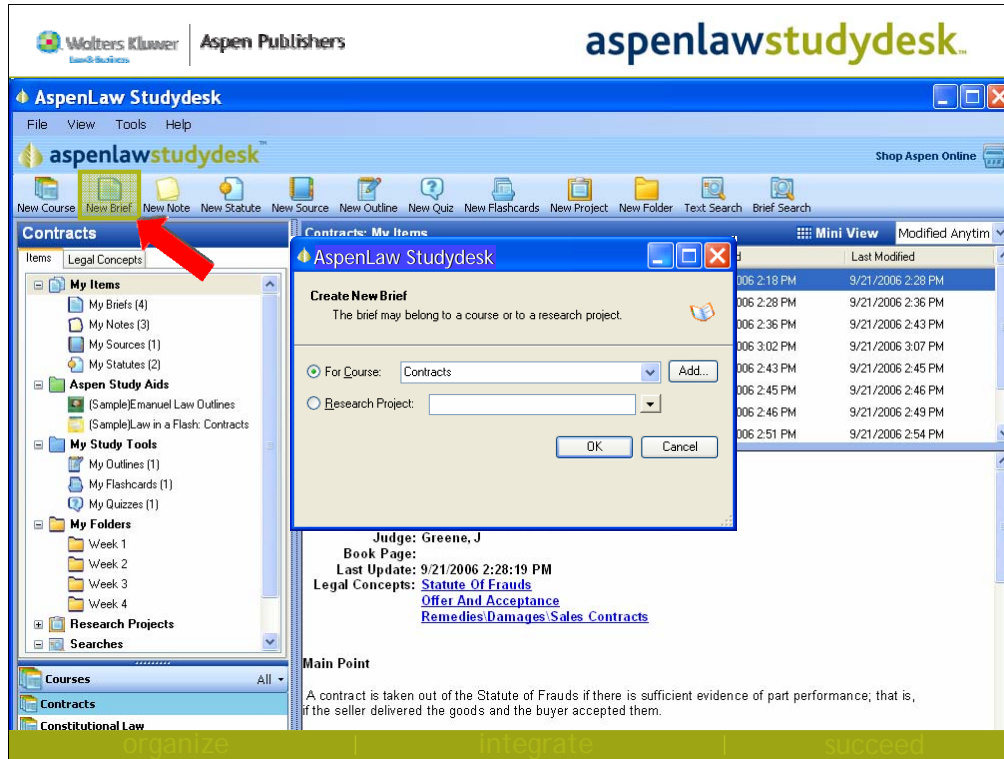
Wolters Kluwer Law & Business | Aspen Publishers

aspenlawstudydesk

AspenLaw Studydesk

File View Tools Help

aspenlawstudydesk

Shop Aspen Online

New Course New Brief New Note New Statute New Source New Outline New Quiz New Flashcards New Project New Folder Text Search Brief Search

Contracts

Items Legal Concepts

My Items
My Briefs (4)
My Notes (3)
My Sources (1)
My Statutes (2)
Aspen Study Aids
(Sample)Emanuel Law Outlines
(Sample)Law in a Flash: Contracts
My Study Tools
My Outlines (1)
My Flashcards (1)
My Quizzes (1)
My Folders
Week 1
Week 2
Week 3
Week 4
Research Projects
Searches

Courses All
Contracts
Constitutional Law

Contracts: My Items

Mini View Modified Anytim

| d | Last Modified |
|---|---|
| 006 2:18 PM | 9/21/2006 2:28 PM |
| 006 2:28 PM | 9/21/2006 2:36 PM |
| 006 2:36 PM | 9/21/2006 2:43 PM |
| 006 3:02 PM | 9/21/2006 3:07 PM |
| 006 2:43 PM | 9/21/2006 2:45 PM |
| 006 2:45 PM | 9/21/2006 2:46 PM |
| 006 2:46 PM | 9/21/2006 2:49 PM |
| 006 2:51 PM | 9/21/2006 2:54 PM |

AspenLaw Studydesk

Create New Brief
The brief may belong to a course or to a research project.

For Course: Contracts Add...
Research Project:

OK Cancel

Judge: Greene, J
Book Page:
Last Update: 9/21/2006 2:28:19 PM
Legal Concepts: Statute Of Frauds
Offer And Acceptance
Remedies\Damages\Sales Contracts

Main Point

A contract is taken out of the Statute of Frauds if there is sufficient evidence of part performance; that is, if the seller delivered the goods and the buyer accepted them.

organize | integrate | succeed